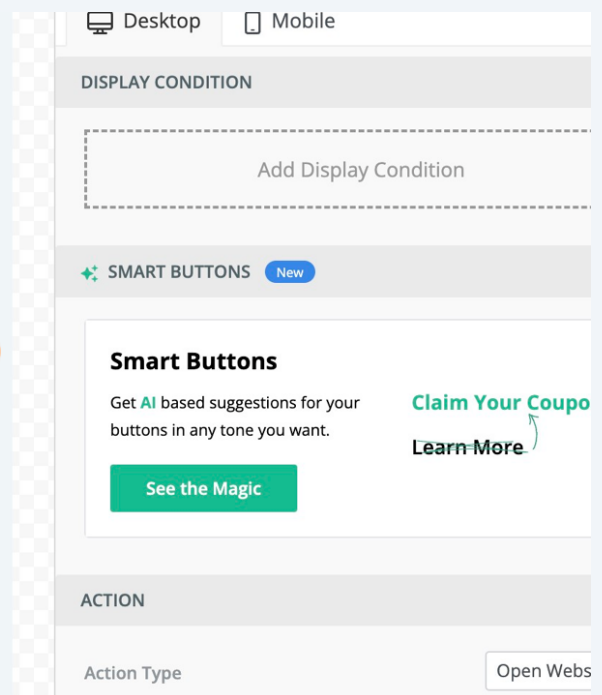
Desktop
Mobile

DISPLAY CONDITION

Add Display Condition

SMART BUTTONS New

Smart Buttons

Get AI based suggestions for your buttons in any tone you want.

See the Magic

Claim Your Coupo

Learn More

ACTION

Action Type

Open Webs